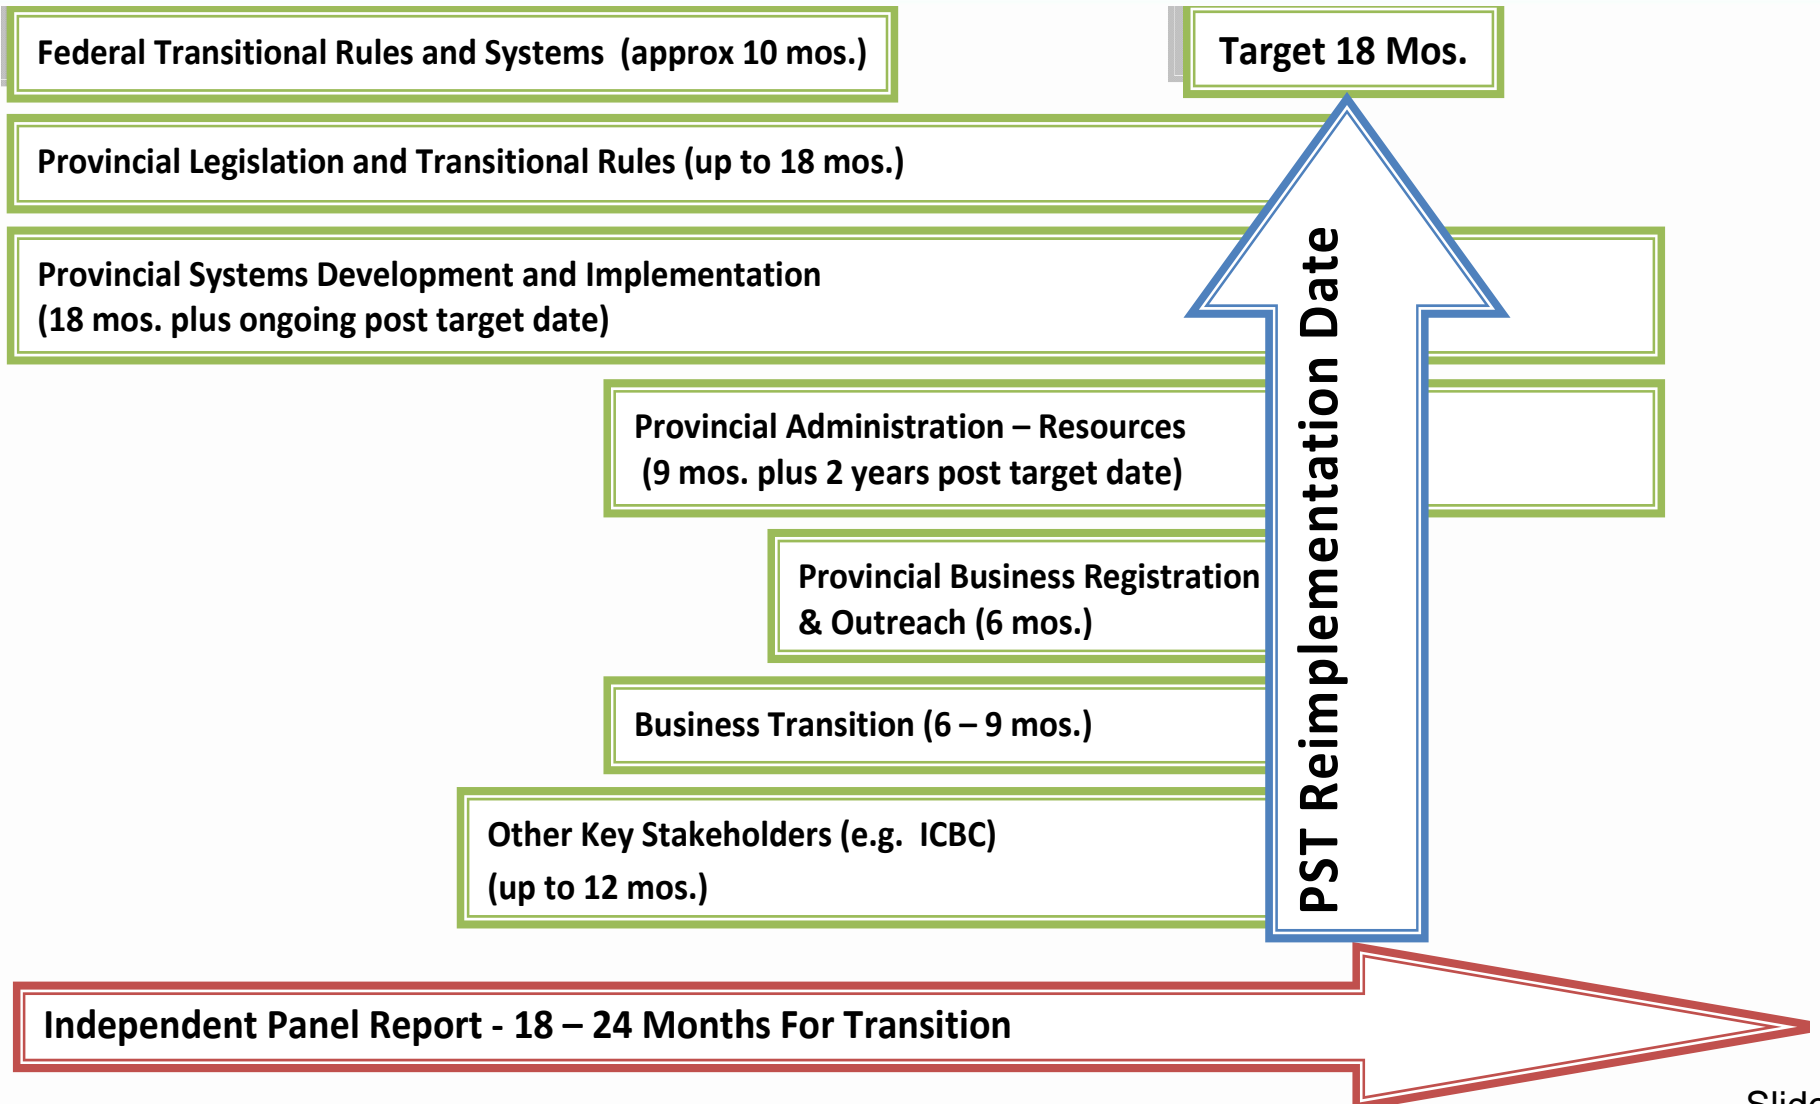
Federal Transitional Rules and Systems (approx 10 mos.)

Target 18 Mos.

Provincial Legislation and Transitional Rules (up to 18 mos.)

Provincial Systems Development and Implementation (18 mos. plus ongoing post target date)

Provincial Administration – Resources (9 mos. plus 2 years post target date)

Provincial Business Registration & Outreach (6 mos.)

Business Transition (6 – 9 mos.)

Other Key Stakeholders (e.g. ICBC) (up to 12 mos.)

PST Reimplementation Date

Independent Panel Report - 18 – 24 Months For Transition

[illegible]